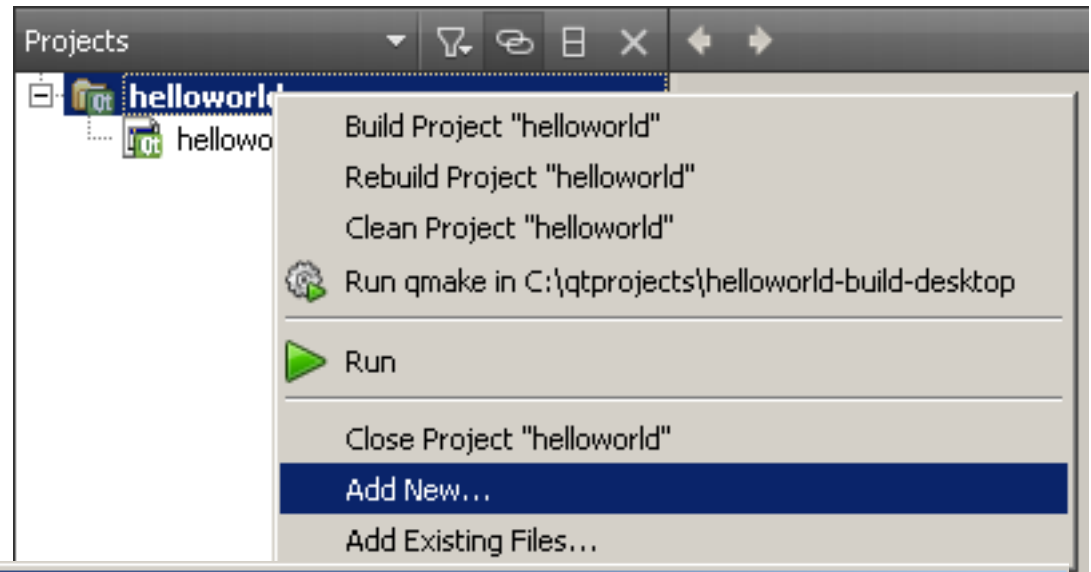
Projects

helloworld

hellowo

Build Project "helloworld"

Rebuild Project "helloworld"

Clean Project "helloworld"

Run qmake in C:\qtprojects\helloworld-build-desktop

Run

Close Project "helloworld"

Add New...

Add Existing Files...